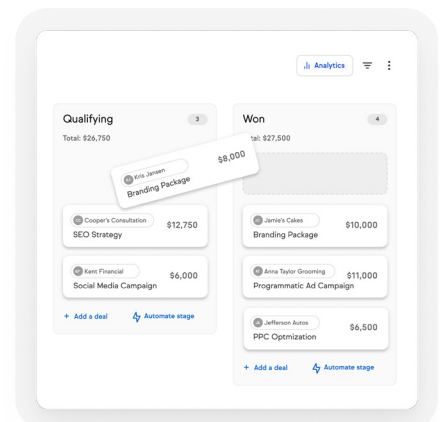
Analytics

Qualifying 3
Total: $26,750

Kris Jansen
Branding Package
$8,000

Cooper's Consultation
SEO Strategy
$12,750

Kent Financial
Social Media Campaign
$6,000

+ Add a deal
Automate stage

Won 4
tal: $27,500

Jamie's Cakes
Branding Package
$10,000

Anna Taylor Grooming
Programmatic Ad Campaign
$11,000

Jefferson Autos
PPC Optmization
$6,500

+ Add a deal
Automate stage